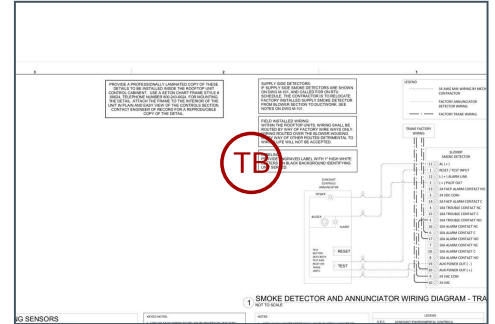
PROVIDE A PROFESSIONALLY LAMINATED COPY OF THESE DETAILS TO BE INSTALLED INSIDE THE ROOFTOP UNIT CONTROL CABINET. USE A SETON CHART FRAME STYLE # 58624, TELEPHONE NUMBER 800-243-6624, FOR MOUNTING THE DETAIL. ATTACH THE FRAME TO THE INTERIOR OF THE UNIT IN PLAIN AND EASY VIEW OF THE CONTROLS SECTION. CONTACT ENGINEER OF RECORD FOR A REPRODUCIBLE COPY OF THE DETAIL.

SUPPLY SIDE DETECTORS: IF SUPPLY SIDE SMOKE DETECTORS ARE SHOWN ON DWGS M-XX, AND CALLED FOR ON RTU SCHEDULE, THE CONTRACTOR IS TO RELOCATE FACTORY INSTALLED SUPPLY SMOKE DETECTOR FROM BLOWER SECTION TO DUCTWORK. SEE NOTES ON DWG M-XX.

FIELD INSTALLED WIRING: WITHIN THE ROOFTOP UNITS, WIRING SHALL BE ROUTED BY WAY OF FACTORY WIRE WAYS ONLY. WIRING ROUTED OVER THE BLOWER HOUSING OR BY WAY OF OTHER ROUTES DETRIMENTAL TO UNIT LIFE WILL NOT BE ACCEPTED.

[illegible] ENGRAVED LABEL WITH 1" HIGH WHITE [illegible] ON BLACK BACKGROUND IDENTIFYING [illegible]

TB

LEGEND

24 VAC RAW WIRING BY MECH CONTRACTOR

FACTORY ANNUNCIATOR DETECTOR WIRING

FACTORY TRANE WIRING

TRANE FACTORY WIRING

SUPPLY
ALARM
RETURN
TEST
RESET

DUCT SMOKE CONTROL ANNUNCIATOR

BLOWER

SLOANT SMOKE DETECTOR

1 ALM (-)
2 RESET / TEST INPUT
3 (+) ALARM LINK
4 (-) PILOT OUT
5 24 FACP ALARM CONTACT NO
6 24 VAC COM
7 24 FACP ALARM CONTACT C
8 24 TROUBLE CONTACT NC
9 24 TROUBLE CONTACT C
10 24 TROUBLE CONTACT NO
11 10A ALARM CONTACT NC
12 10A ALARM CONTACT C
13 10A ALARM CONTACT NO
14 10A ALARM CONTACT NC
15 10A ALARM CONTACT C
16 10A ALARM CONTACT NO
17 AUX POWER OUT (-)
18 AUX POWER OUT (+)
19 24 VAC COM
20 24 VAC

1 SMOKE DETECTOR AND ANNUNCIATOR WIRING DIAGRAM - TRA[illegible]
NOT TO SCALE

NG SENSORS

KEYED NOTES

NOTES

LEGEND